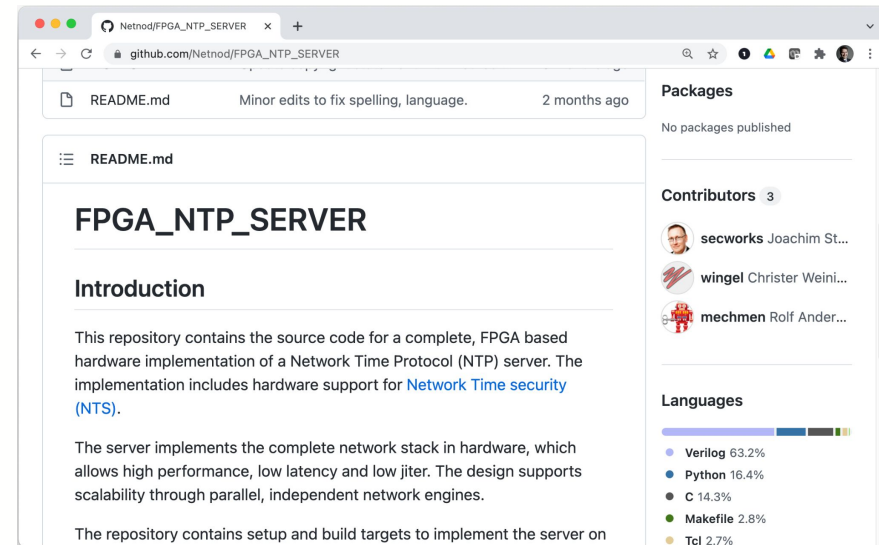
Netnod/FPGA_NTP_SERVER × +

github.com/Netnod/FPGA_NTP_SERVER

README.md Minor edits to fix spelling, language. 2 months ago

README.md

FPGA_NTP_SERVER

Introduction

This repository contains the source code for a complete, FPGA based hardware implementation of a Network Time Protocol (NTP) server. The implementation includes hardware support for Network Time security (NTS).

The server implements the complete network stack in hardware, which allows high performance, low latency and low jiter. The design supports scalability through parallel, independent network engines.

The repository contains setup and build targets to implement the server on

Packages

No packages published

Contributors 3

secworks Joachim St...

wingel Christer Weini...

mechmen Rolf Ander...

Languages

Verilog 63.2%

Python 16.4%

C 14.3%

Makefile 2.8%

Tcl 2.7%